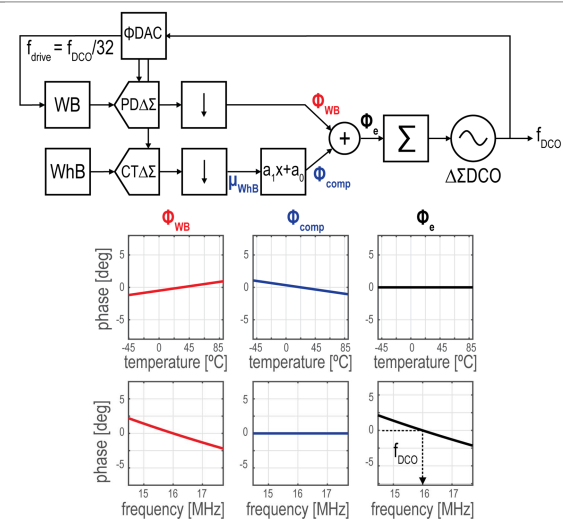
ΦDAC

$f_{drive} = f_{DCO}/32$

WB

PDΔΣ

↓

$\Phi_{WB}$

+

$\Phi_e$

Σ

$f_{DCO}$

WhB

CTΔΣ

↓

$\mu_{WhB}$

$a_1x+a_0$

$\Phi_{comp}$

ΔΣDCO

$\Phi_{WB}$

$\Phi_{comp}$

$\Phi_e$

5

0

-5

phase [deg]

-45 0 45 85

temperature [ºC]

5

0

-5

-45 0 45 85

temperature [ºC]

5

0

-5

-45 0 45 85

temperature [ºC]

5

0

-5

phase [deg]

15 16 17

frequency [MHz]

5

0

-5

15 16 17

frequency [MHz]

5

0

-5

$f_{DCO}$

15 16 17

frequency [MHz]